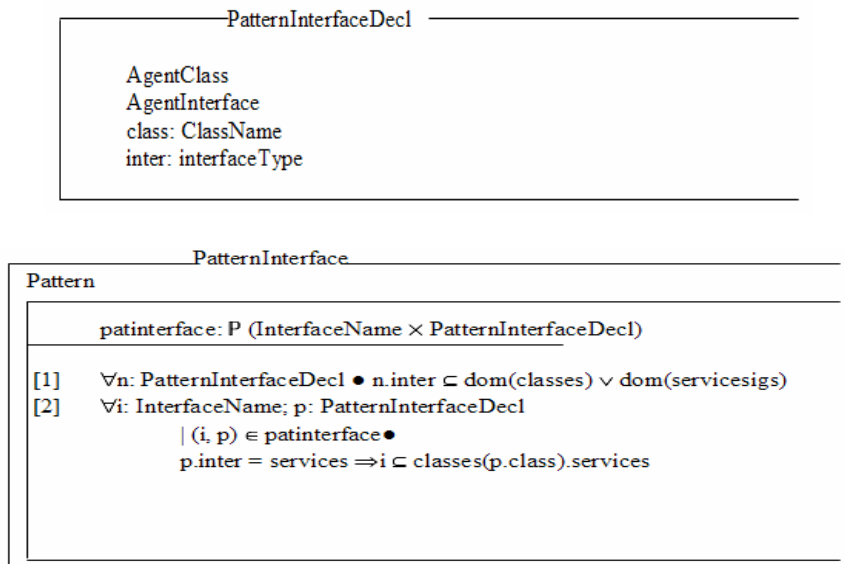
PatternInterfaceDecl

AgentClass
AgentInterface
class: ClassName
inter: interfaceType

PatternInterface

Pattern

patinterface: $\mathbb{P}$ (InterfaceName $\times$ PatternInterfaceDecl)

[1] $\forall$n: PatternInterfaceDecl $\bullet$ n.inter $\subseteq$ dom(classes) $\vee$ dom(servicesigs)
[2] $\forall$i: InterfaceName; p: PatternInterfaceDecl
| (i, p) $\in$ patinterface $\bullet$
p.inter = services $\Rightarrow$ i $\subseteq$ classes(p.class).services